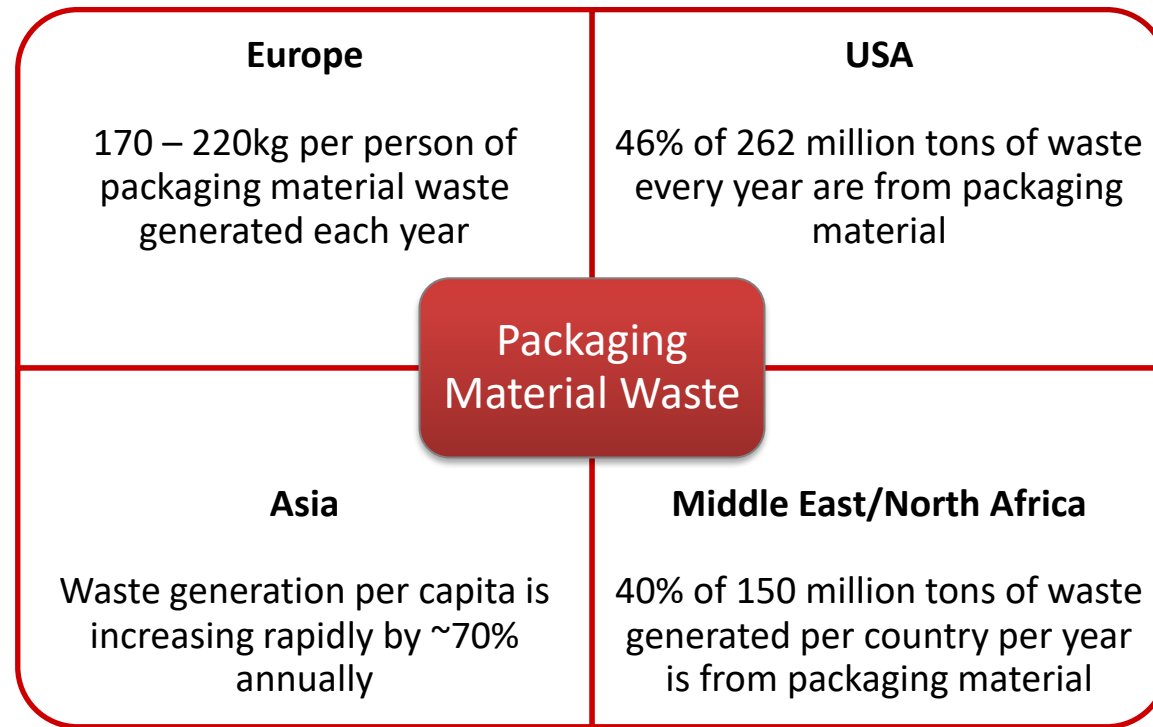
Europe

170 – 220kg per person of packaging material waste generated each year

USA

46% of 262 million tons of waste every year are from packaging material

Packaging Material Waste

Asia

Waste generation per capita is increasing rapidly by ~70% annually

Middle East/North Africa

40% of 150 million tons of waste generated per country per year is from packaging material